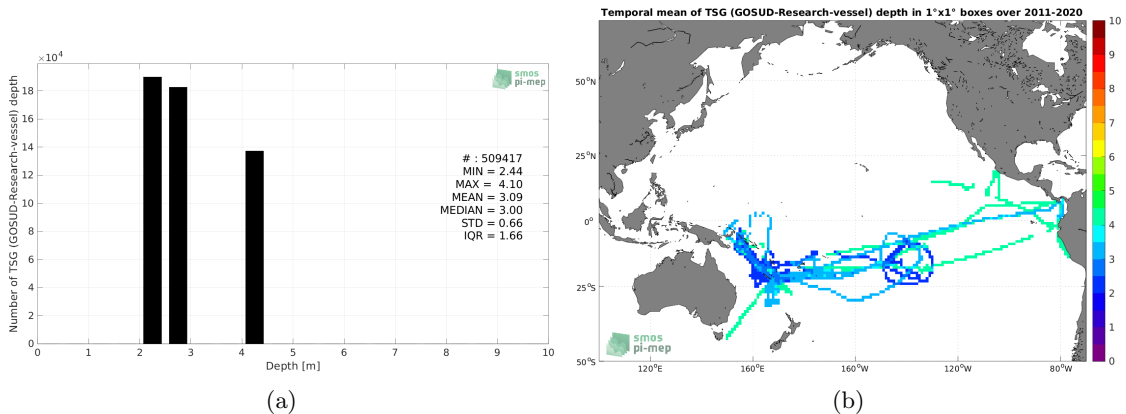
$\times10^4$

smos pi-mep

Number of TSG (GOSUD-Research-vessel) depth

18
16
14
12
10
8
6
4
2
0

# : 509417
MIN = 2.44
MAX = 4.10
MEAN = 3.09
MEDIAN = 3.00
STD = 0.66
IQR = 1.66

0 1 2 3 4 5 6 7 8 9 10
Depth [m]

(a)

Temporal mean of TSG (GOSUD-Research-vessel) depth in 1°x1° boxes over 2011-2020

50°N
25°N
0°
25°S
50°S

120°E 160°E 160°W 120°W 80°W

smos pi-mep

10
9
8
7
6
5
4
3
2
1
0

(b)